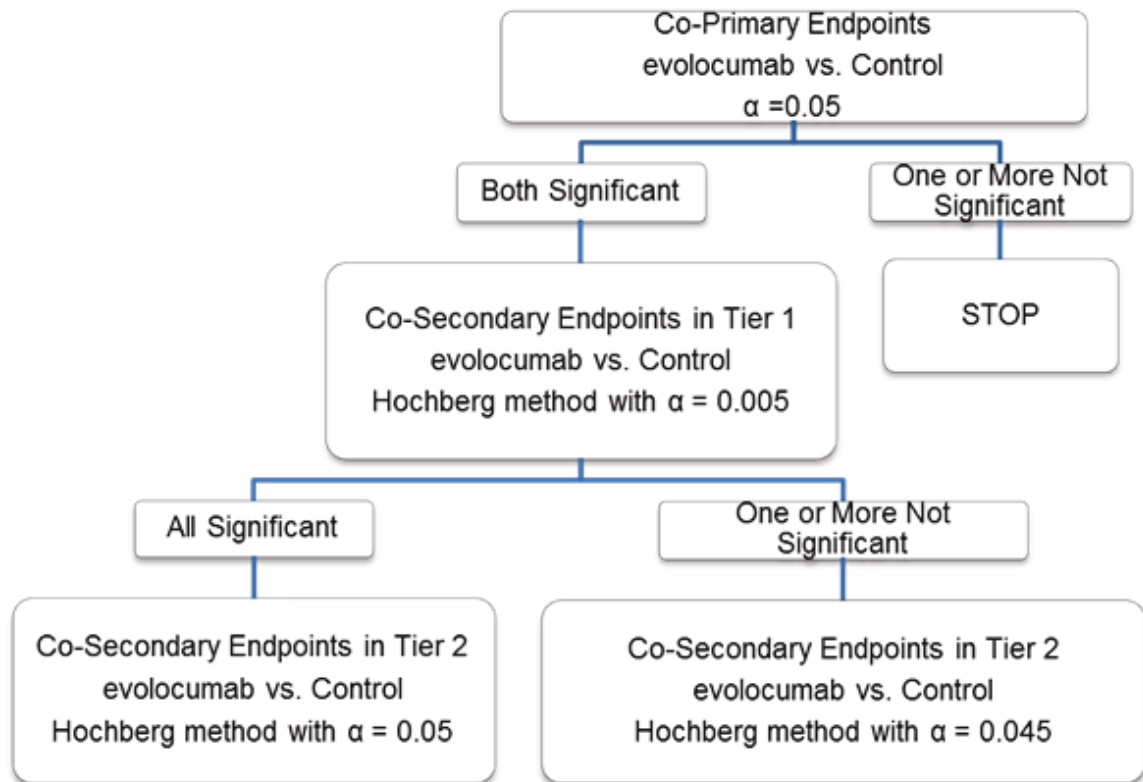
Co-Primary Endpoints
evolocumab vs. Control
α =0.05

Both Significant

One or More Not Significant

Co-Secondary Endpoints in Tier 1
evolocumab vs. Control
Hochberg method with α = 0.005

STOP

All Significant

One or More Not Significant

Co-Secondary Endpoints in Tier 2
evolocumab vs. Control
Hochberg method with α = 0.05

Co-Secondary Endpoints in Tier 2
evolocumab vs. Control
Hochberg method with α = 0.045